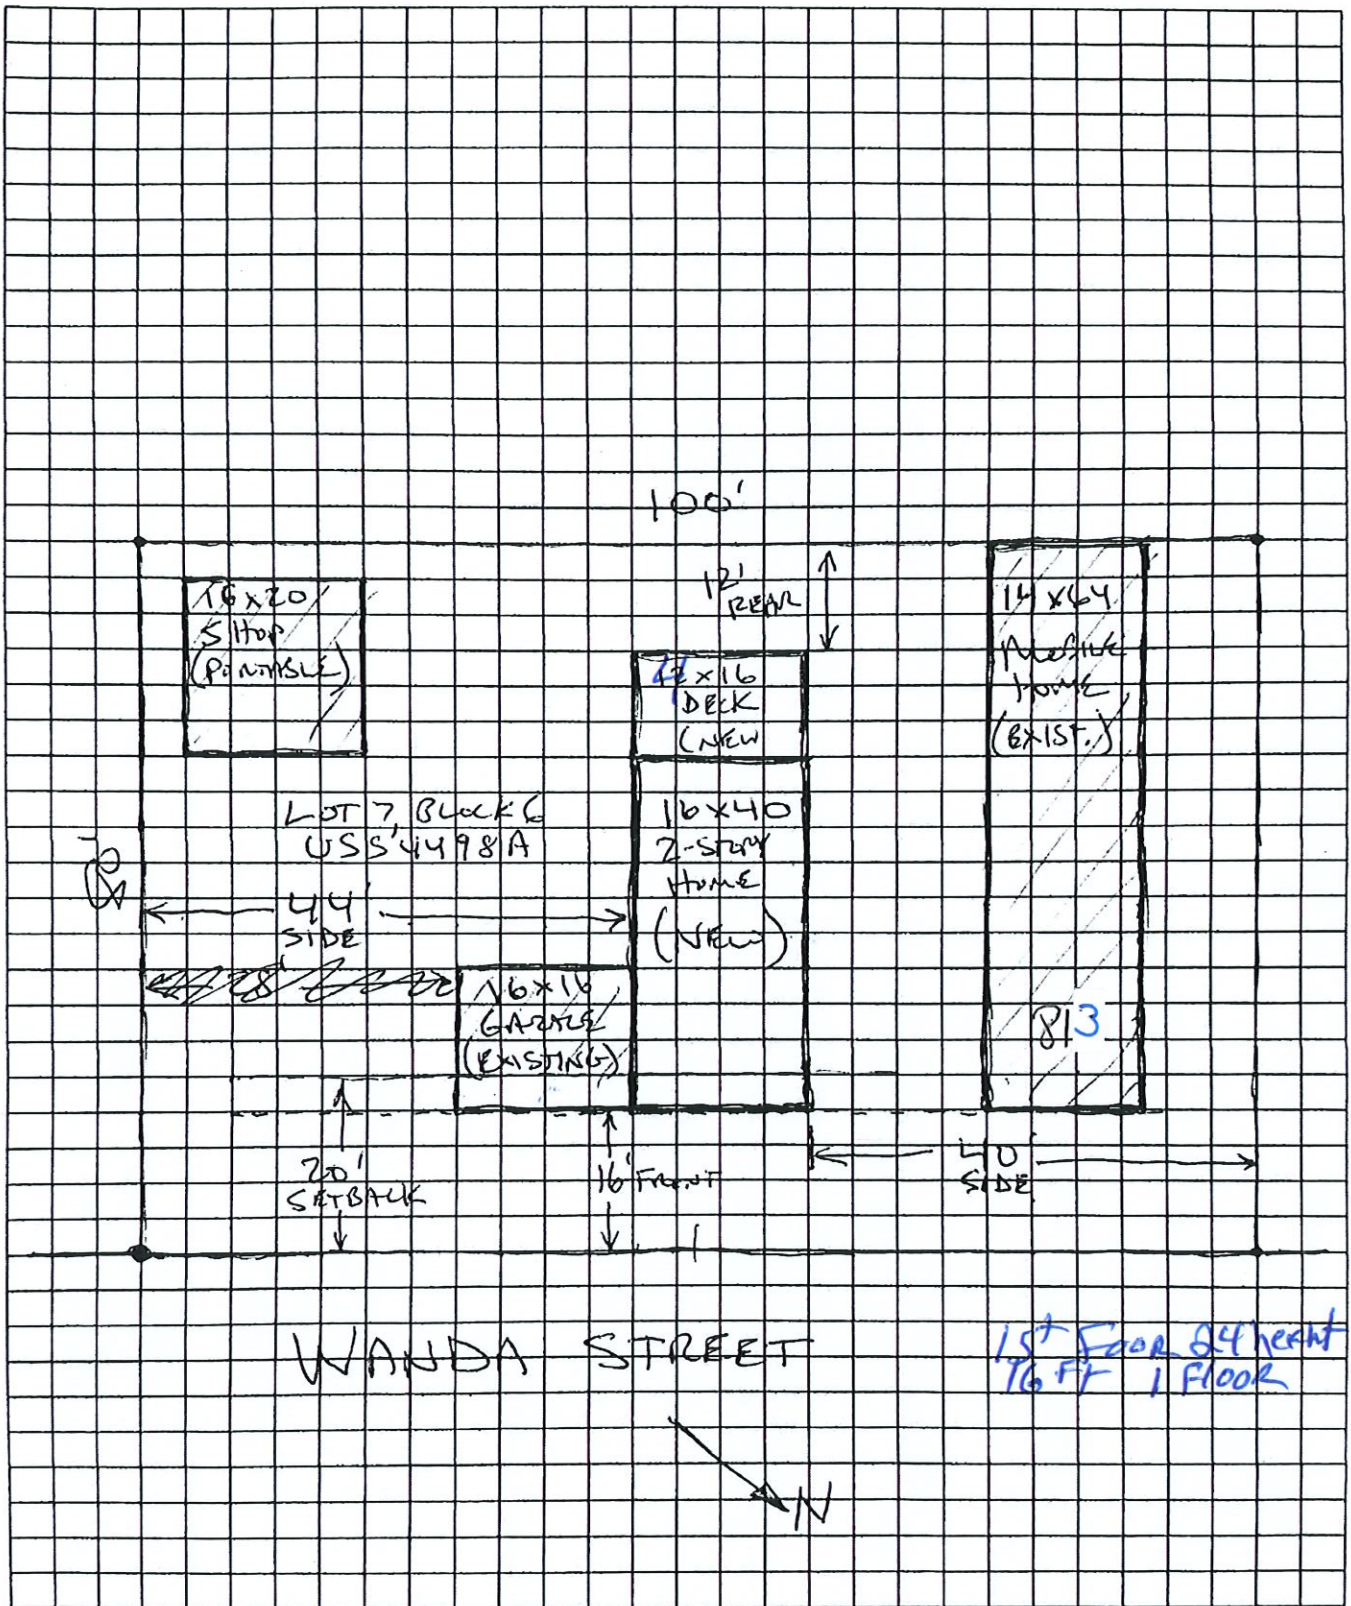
100'

16x20
SHOP
(PORTABLE)

12'
REAR

12x16
DECK
(NEW)

14x64
MOBILE
HOME
(EXIST.)

LOT 7, BLOCK 6
USS 4498 A

16x40
2-STORY
HOME
(NEW)

50'

44'
SIDE

28'

16x16
GARAGE
(EXISTING)

813

20'
SETBACK

16' FRONT

40'
SIDE

WANDA STREET

$1^{st}$ Floor 24 height
16 FF 1 Floor

N